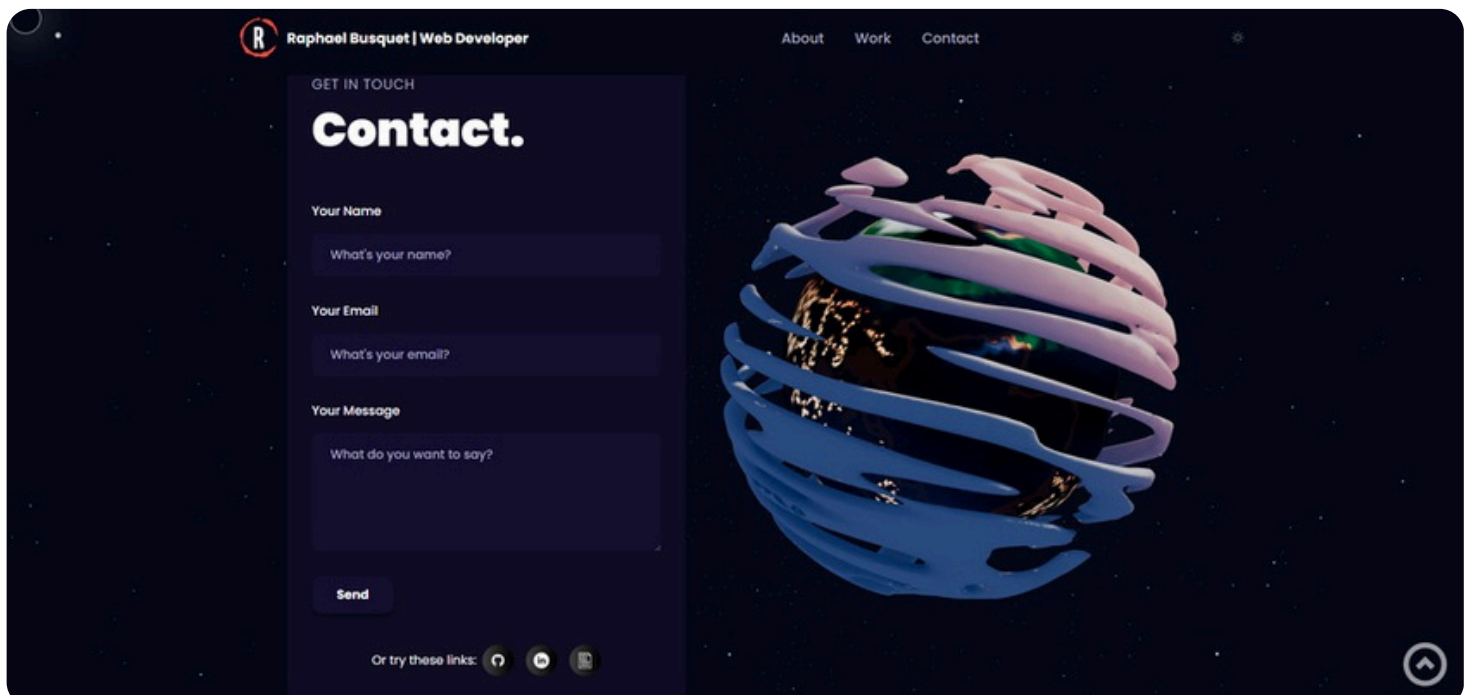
R Raphael Busquet | Web Developer

About Work Contact

GET IN TOUCH

Contact.

Your Name

What's your name?

Your Email

What's your email?

Your Message

What do you want to say?

Send

Or try these links: